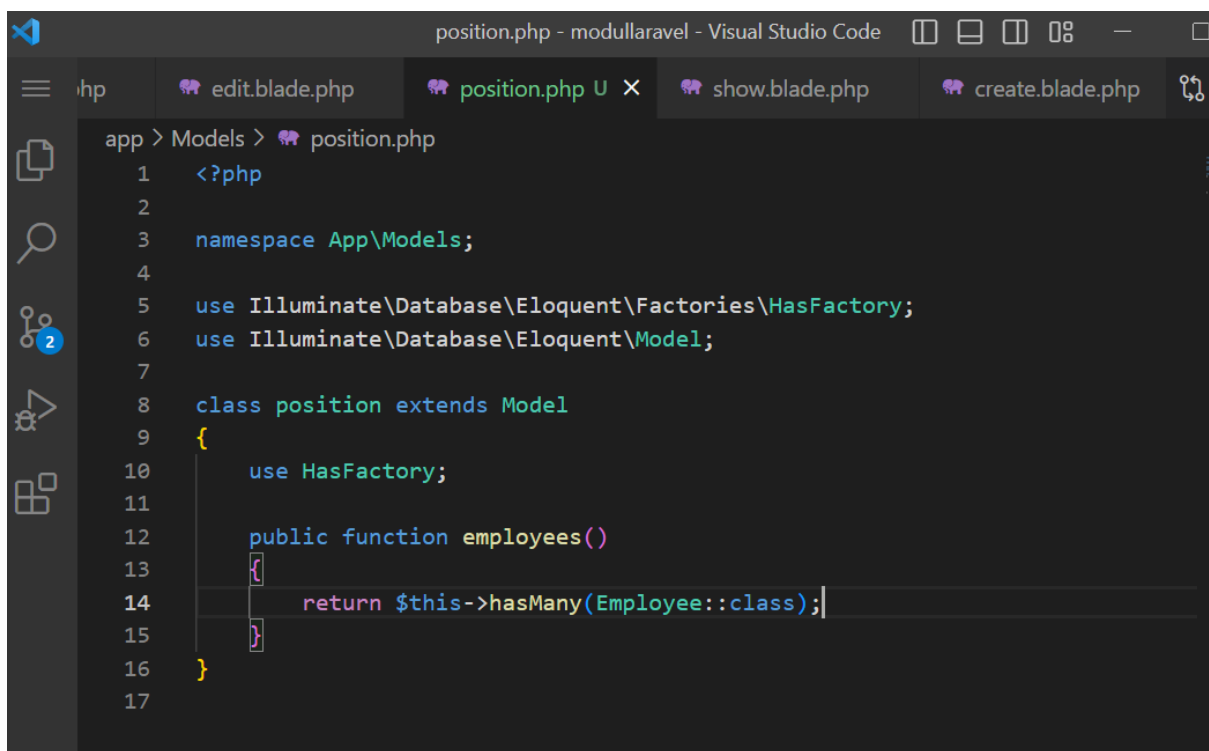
position.php - modullaravel - Visual Studio Code

hp | edit.blade.php | position.php U × | show.blade.php | create.blade.php

app > Models > position.php

1 <?php
2
3 namespace App\Models;
4
5 use Illuminate\Database\Eloquent\Factories\HasFactory;
6 use Illuminate\Database\Eloquent\Model;
7
8 class position extends Model
9 {
10     use HasFactory;
11
12     public function employees()
13     {
14         return $this->hasMany(Employee::class);
15     }
16 }
17

2